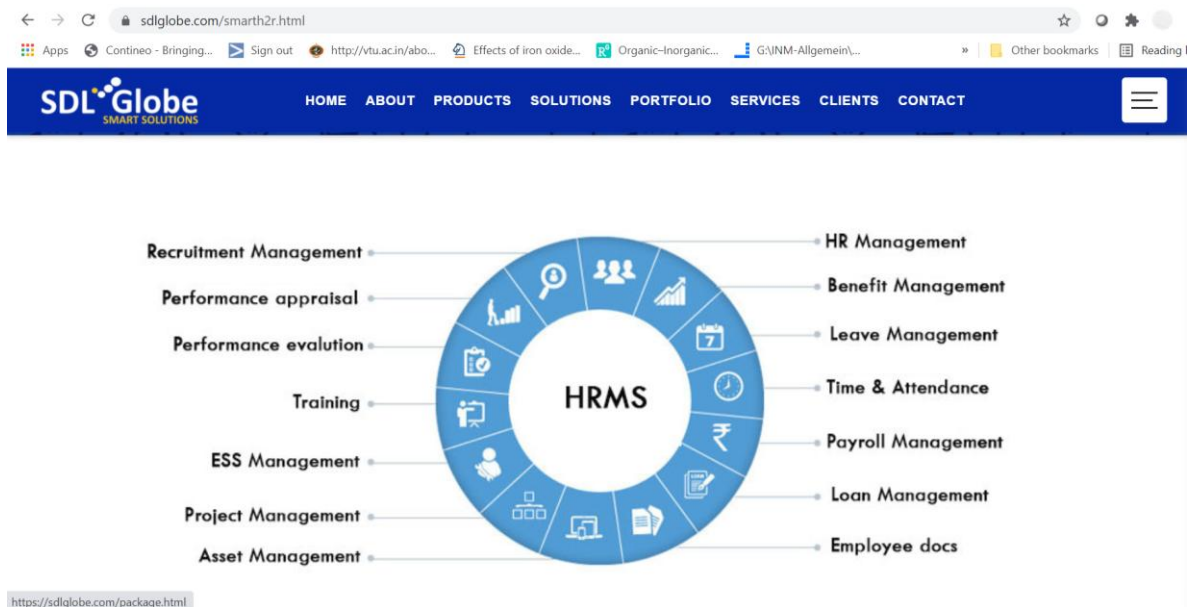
sdlglobe.com/smarth2r.html

Apps Contineo - Bringing... Sign out http://vtu.ac.in/abo... Effects of iron oxide... Organic–Inorganic... G:\INM-Allgemein\... » Other bookmarks Reading l

SDL Globe SMART SOLUTIONS

HOME ABOUT PRODUCTS SOLUTIONS PORTFOLIO SERVICES CLIENTS CONTACT

Recruitment Management
Performance appraisal
Performance evalution
Training
ESS Management
Project Management
Asset Management

HRMS

7

HR Management
Benefit Management
Leave Management
Time & Attendance
Payroll Management
Loan Management
Employee docs

https://sdlglobe.com/package.html